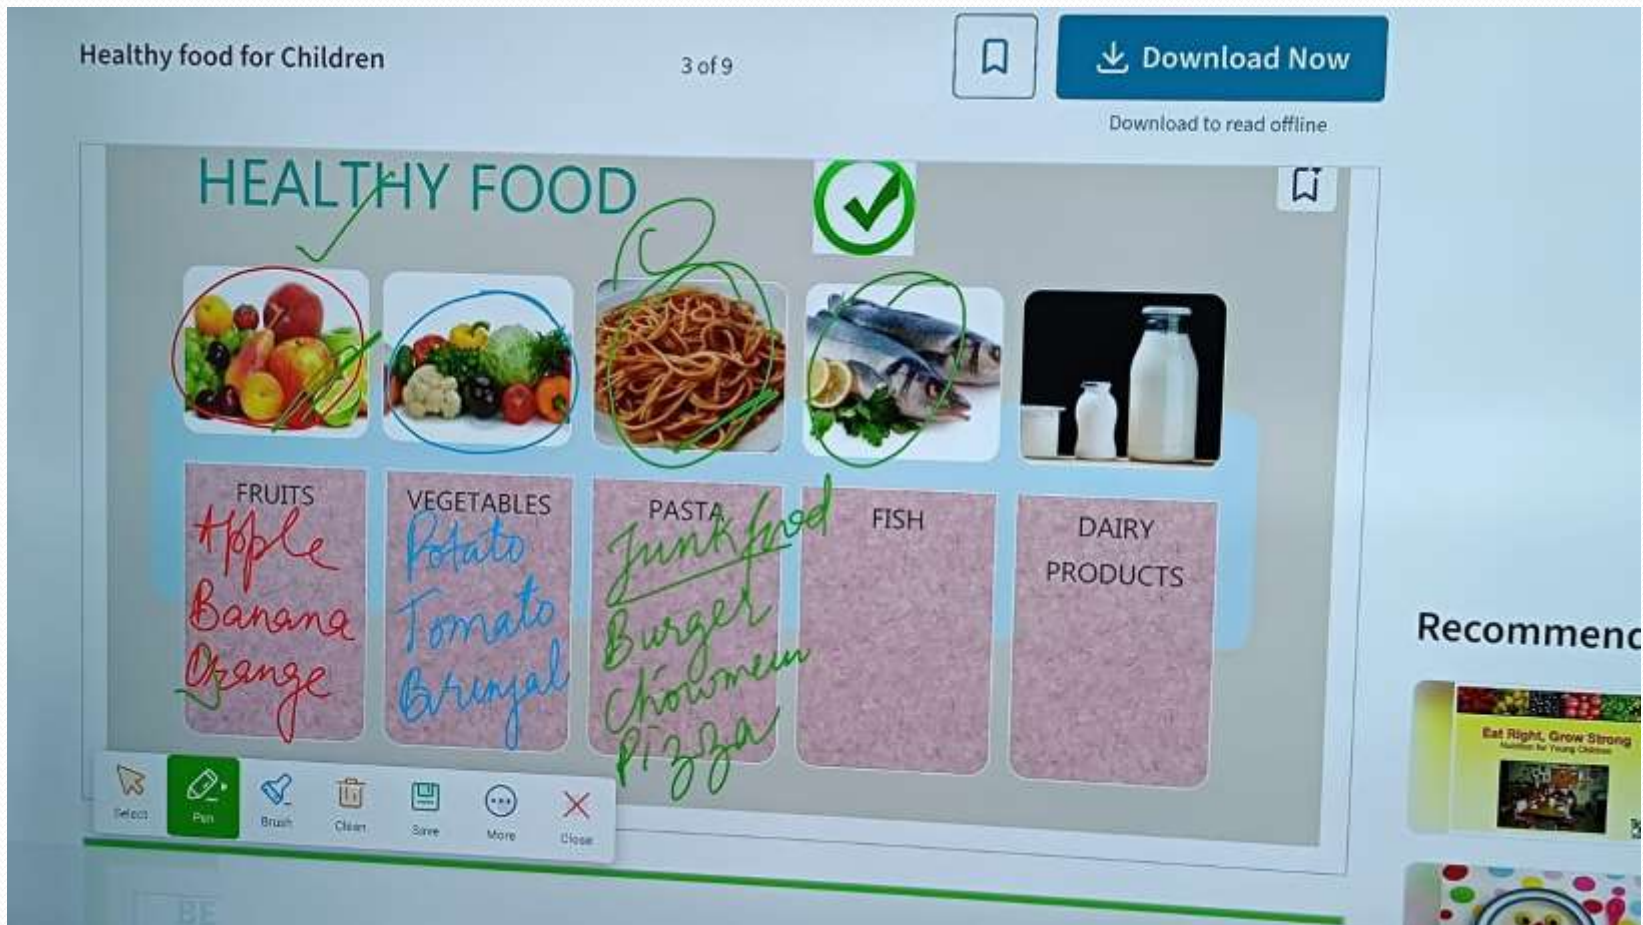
Healthy food for Children

3 of 9

Download Now

Download to read offline

HEALTHY FOOD

FRUITS
Apple
Banana
Orange

VEGETABLES
Potato
Tomato
Brinjal

PASTA
Junk food
Burger
Chowmein
Pizza

FISH

DAIRY PRODUCTS

Select Pen Brush Clean Save More Close

Recommend

Eat Right, Grow Strong
Nutrition for Young Children